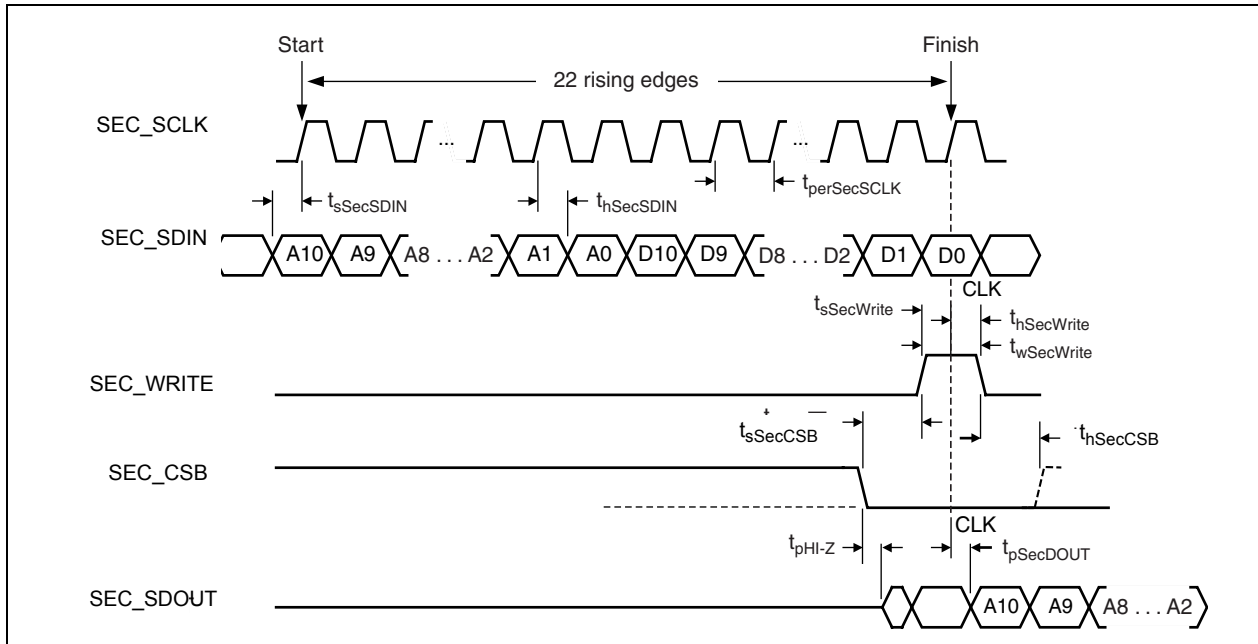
Start

Finish

22 rising edges

SEC_SCLK

...

...

$t_{sSecSDIN}$

$t_{hSecSDIN}$

$t_{perSecSCLK}$

SEC_SDIN

A10

A9

A8 . . . A2

A1

A0

D10

D9

D8 . . . D2

D1

D0

CLK

$t_{sSecWrite}$

$t_{hSecWrite}$

$t_{wSecWrite}$

SEC_WRITE

$t_{sSecCSB}$

$t_{hSecCSB}$

SEC_CSB

CLK

$t_{pHI-Z}$

$t_{pSecDOUT}$

SEC_SDOUT

A10

A9

A8 . . . A2